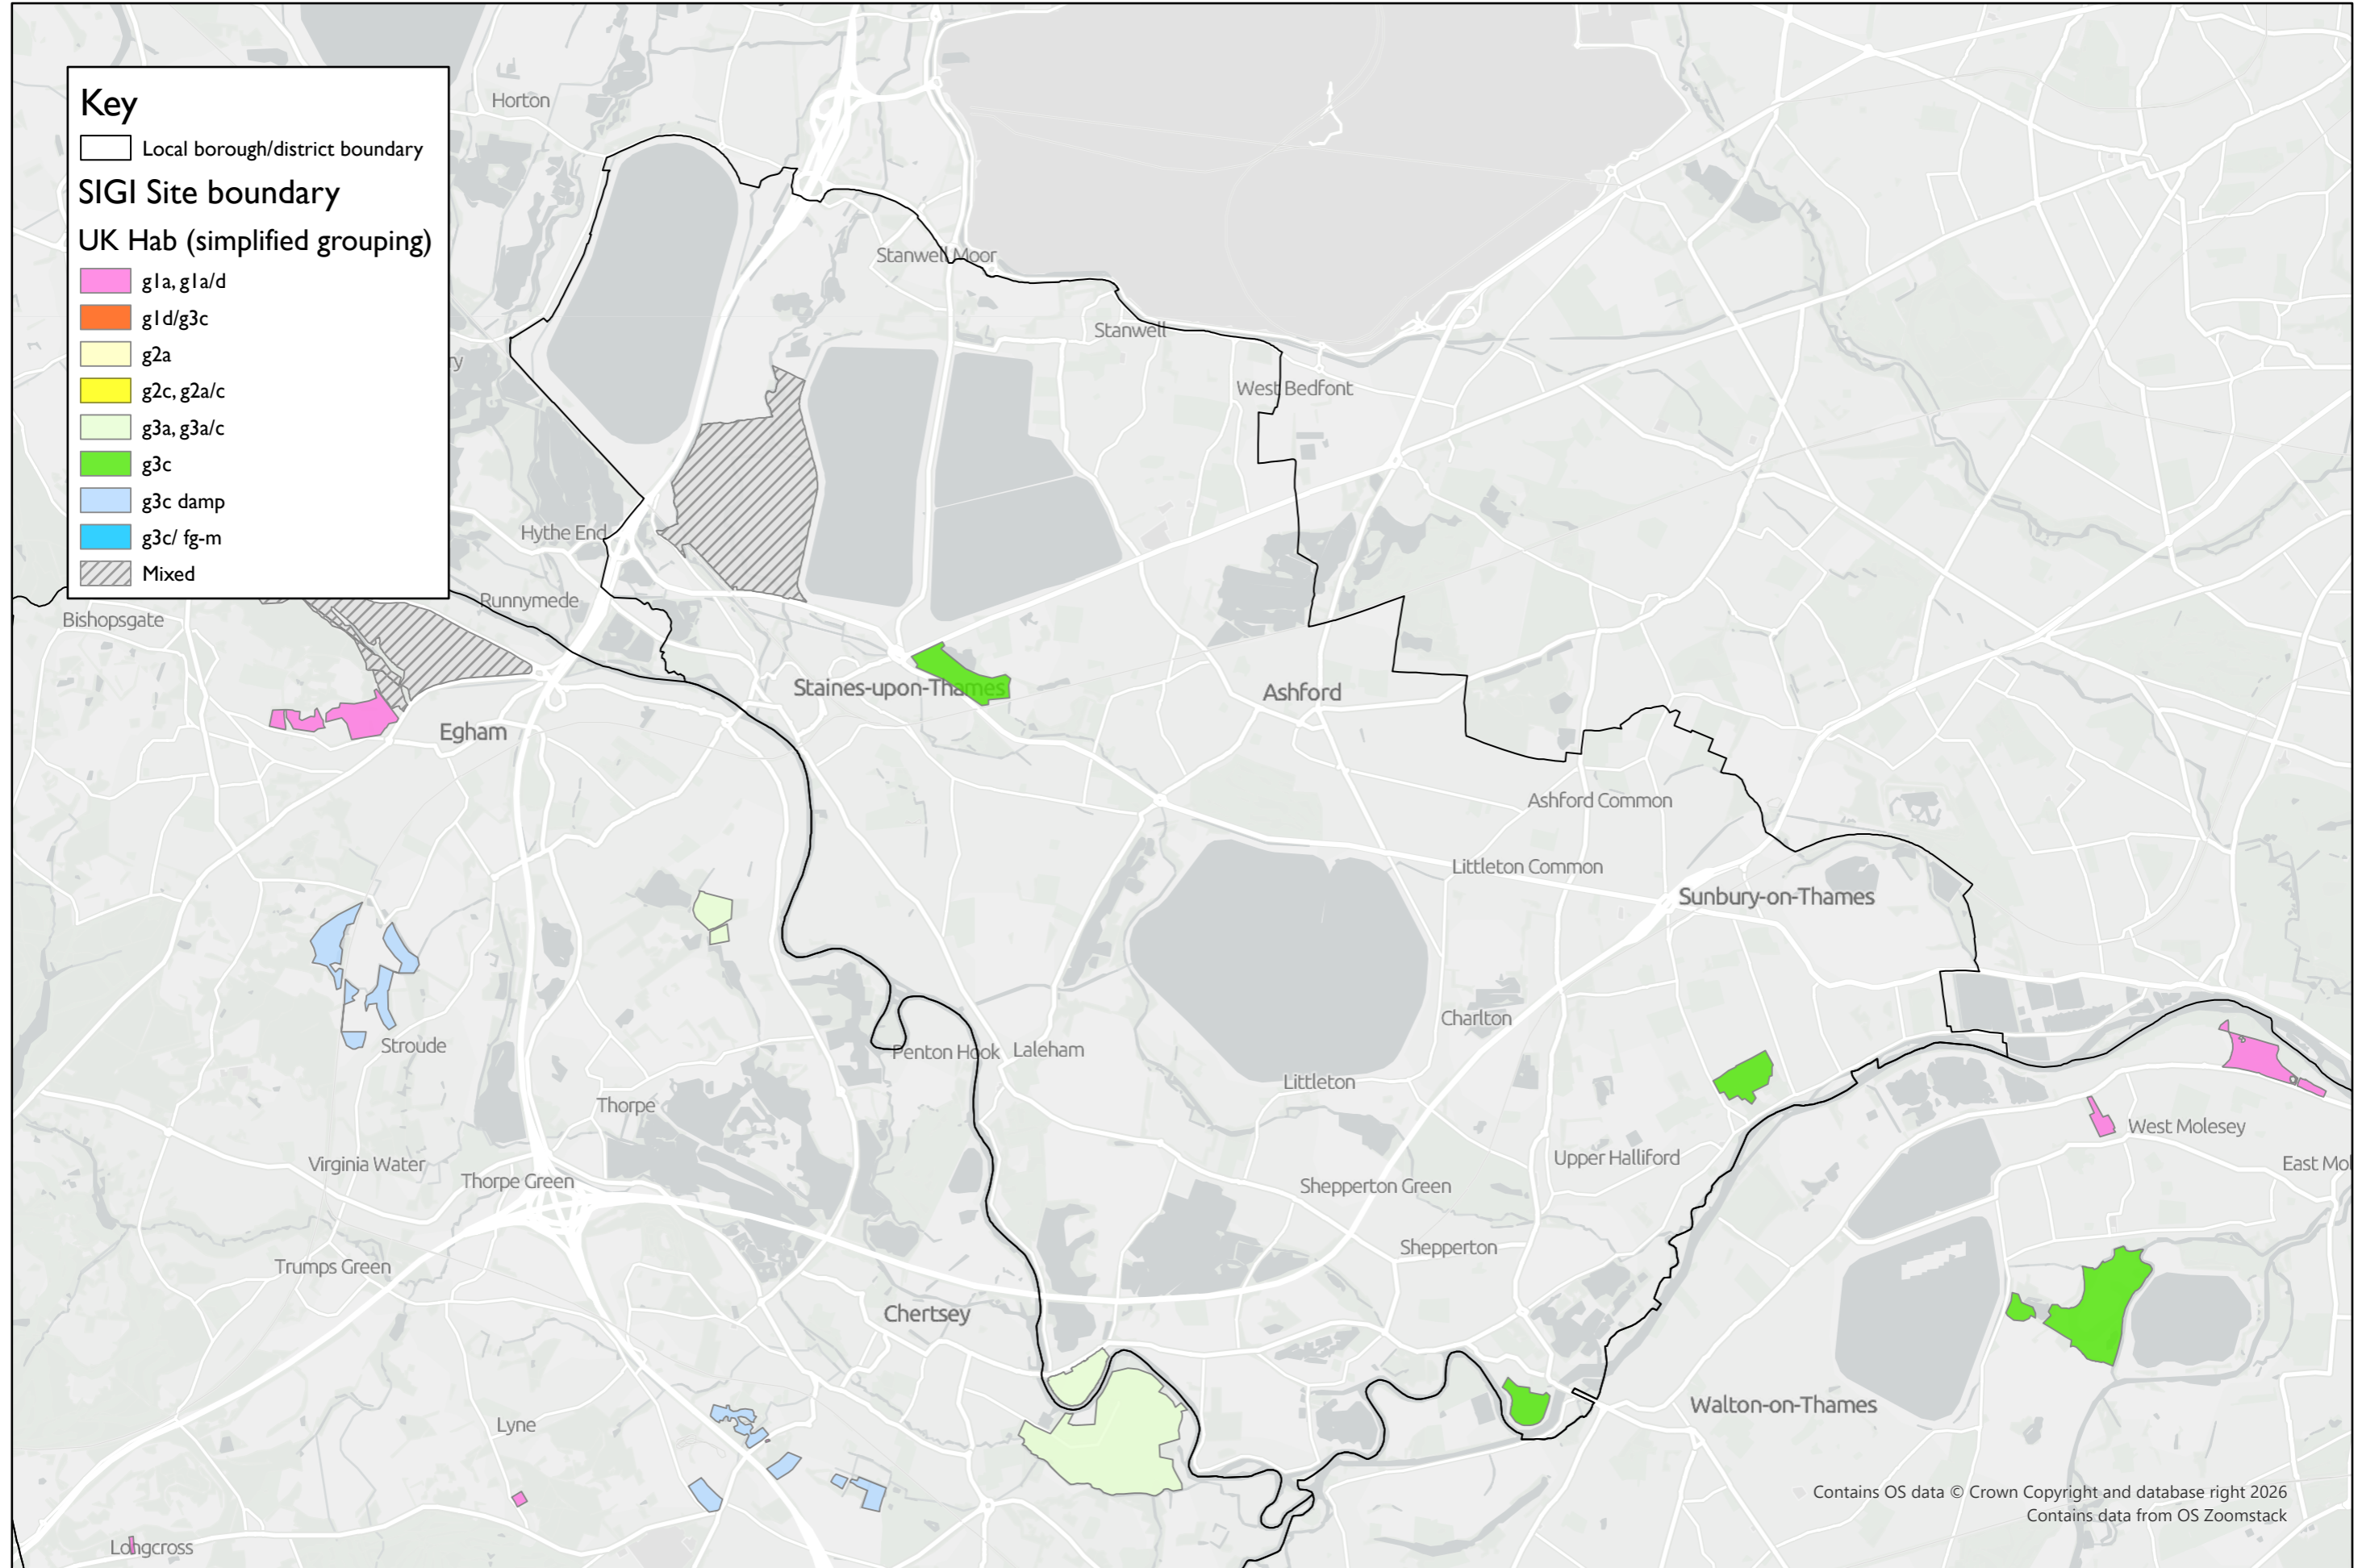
Key
Local borough/district boundary
SIGI Site boundary
UK Hab (simplified grouping)
g1a, g1a/d
g1d/g3c
g2a
g2c, g2a/c
g3a, g3a/c
g3c
g3c damp
g3c/ fg-m
Mixed

Horton
Stanwell Moor
Stanwell
West Bedfont
Hythe End
Runnymede
Bishopsgate
Staines-upon-Thames
Ashford
Egham
Ashford Common
Littleton Common
Sunbury-on-Thames
Charlton
Stroude
Penton Hook
Laleham
Littleton
Thorpe
Upper Halliford
West Molesey
East Mo
Virginia Water
Thorpe Green
Shepperton Green
Shepperton
Trumps Green
Chertsey
Walton-on-Thames
Lyne
Longcross

Contains OS data © Crown Copyright and database right 2026
Contains data from OS Zoomstack